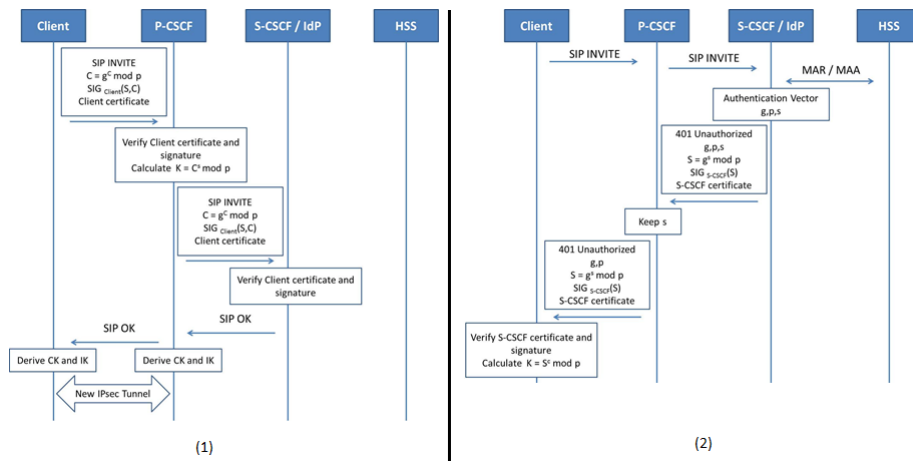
Client

P-CSCF

S-CSCF / IdP

HSS

SIP INVITE
$C = g^c \bmod p$
$SIG_{Client}(S,C)$
Client certificate

Verify Client certificate and signature
Calculate $K = C^s \bmod p$

SIP INVITE
$C = g^c \bmod p$
$SIG_{Client}(S,C)$
Client certificate

Verify Client certificate and signature

SIP OK

SIP OK

Derive CK and IK

Derive CK and IK

New IPsec Tunnel

(1)

Client

P-CSCF

S-CSCF / IdP

HSS

SIP INVITE

SIP INVITE

MAR / MAA

Authentication Vector
g,p,s

401 Unauthorized
g,p,s
$S = g^s \bmod p$
$SIG_{S-CSCF}(S)$
S-CSCF certificate

Keep s

401 Unauthorized
g,p
$S = g^s \bmod p$
$SIG_{S-CSCF}(S)$
S-CSCF certificate

Verify S-CSCF certificate and signature
Calculate $K = S^c \bmod p$

(2)